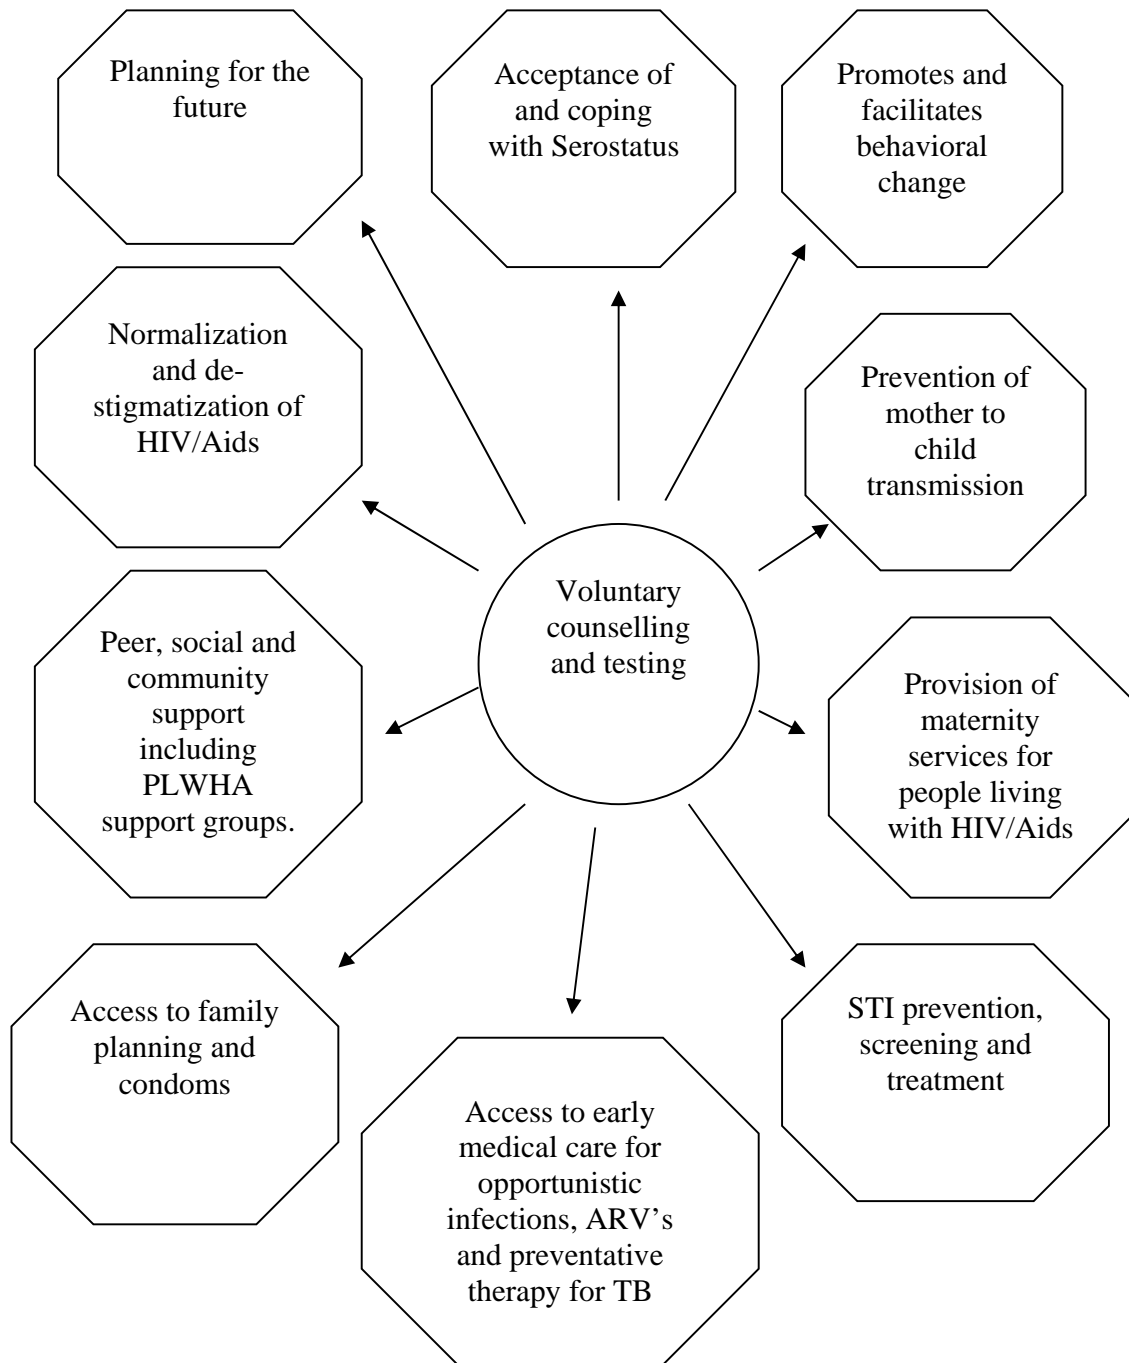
Planning for the future

Acceptance of and coping with Serostatus

Promotes and facilitates behavioral change

Normalization and de-stigmatization of HIV/Aids

Prevention of mother to child transmission

Voluntary counselling and testing

Peer, social and community support including PLWHA support groups.

Provision of maternity services for people living with HIV/Aids

Access to family planning and condoms

Access to early medical care for opportunistic infections, ARV's and preventative therapy for TB

STI prevention, screening and treatment